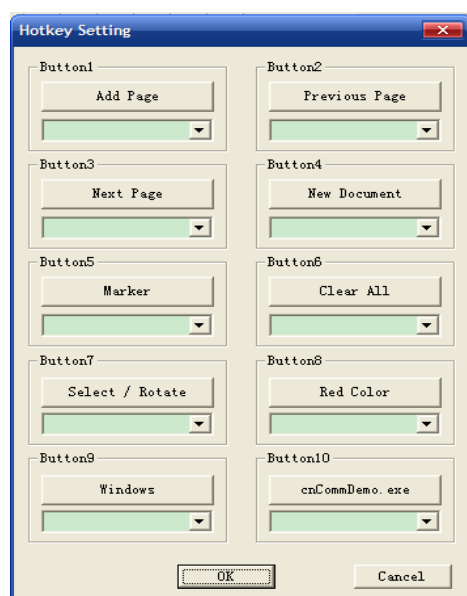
Hotkey Setting

Button1
Add Page

Button2
Previous Page

Button3
Next Page

Button4
New Document

Button5
Marker

Button6
Clear All

Button7
Select / Rotate

Button8
Red Color

Button9
Windows

Button10
cnCommDemo.exe

OK
Cancel